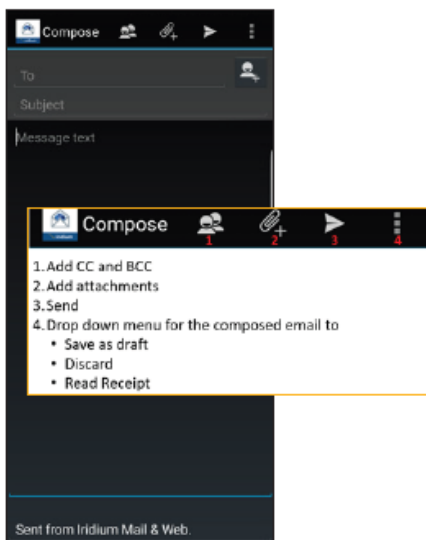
Compose

To

Subject

Message text

Compose
1 2 3 4

1. Add CC and BCC
2. Add attachments
3. Send
4. Drop down menu for the composed email to
• Save as draft
• Discard
• Read Receipt

Sent from Iridium Mail & Web.